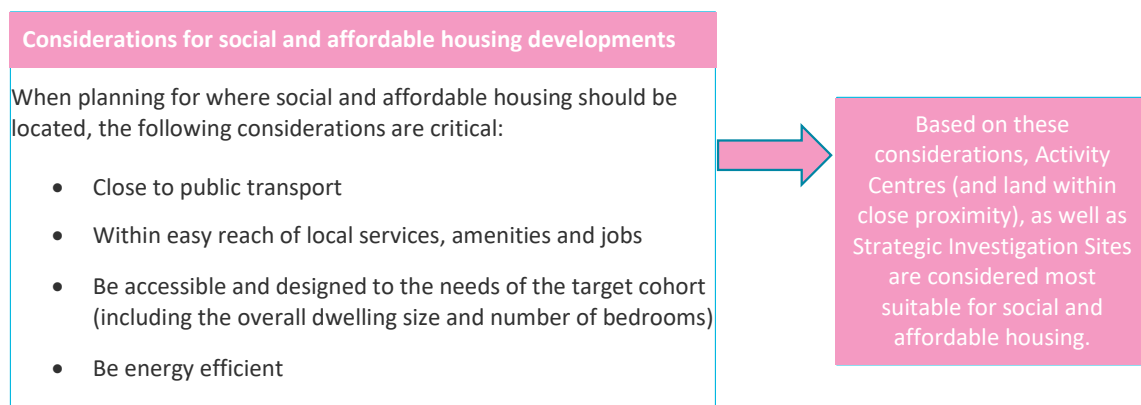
Considerations for social and affordable housing developments

When planning for where social and affordable housing should be located, the following considerations are critical:

- Close to public transport
- Within easy reach of local services, amenities and jobs
- Be accessible and designed to the needs of the target cohort (including the overall dwelling size and number of bedrooms)
- Be energy efficient

Based on these considerations, Activity Centres (and land within close proximity), as well as Strategic Investigation Sites are considered most suitable for social and affordable housing.